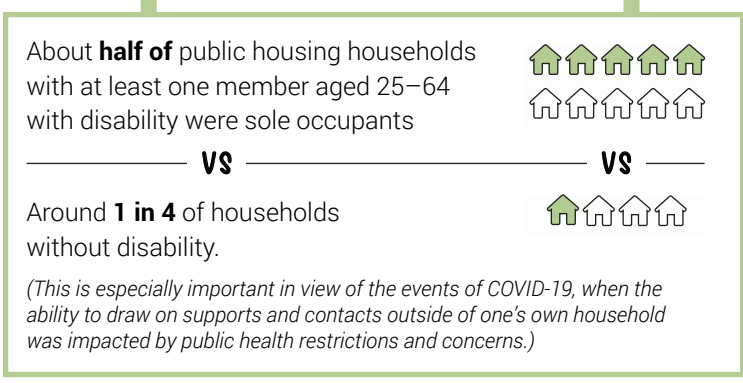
About **half of** public housing households with at least one member aged 25–64 with disability were sole occupants

VS

VS

Around **1 in 4** of households without disability.

*(This is especially important in view of the events of COVID-19, when the ability to draw on supports and contacts outside of one's own household was impacted by public health restrictions and concerns.)*